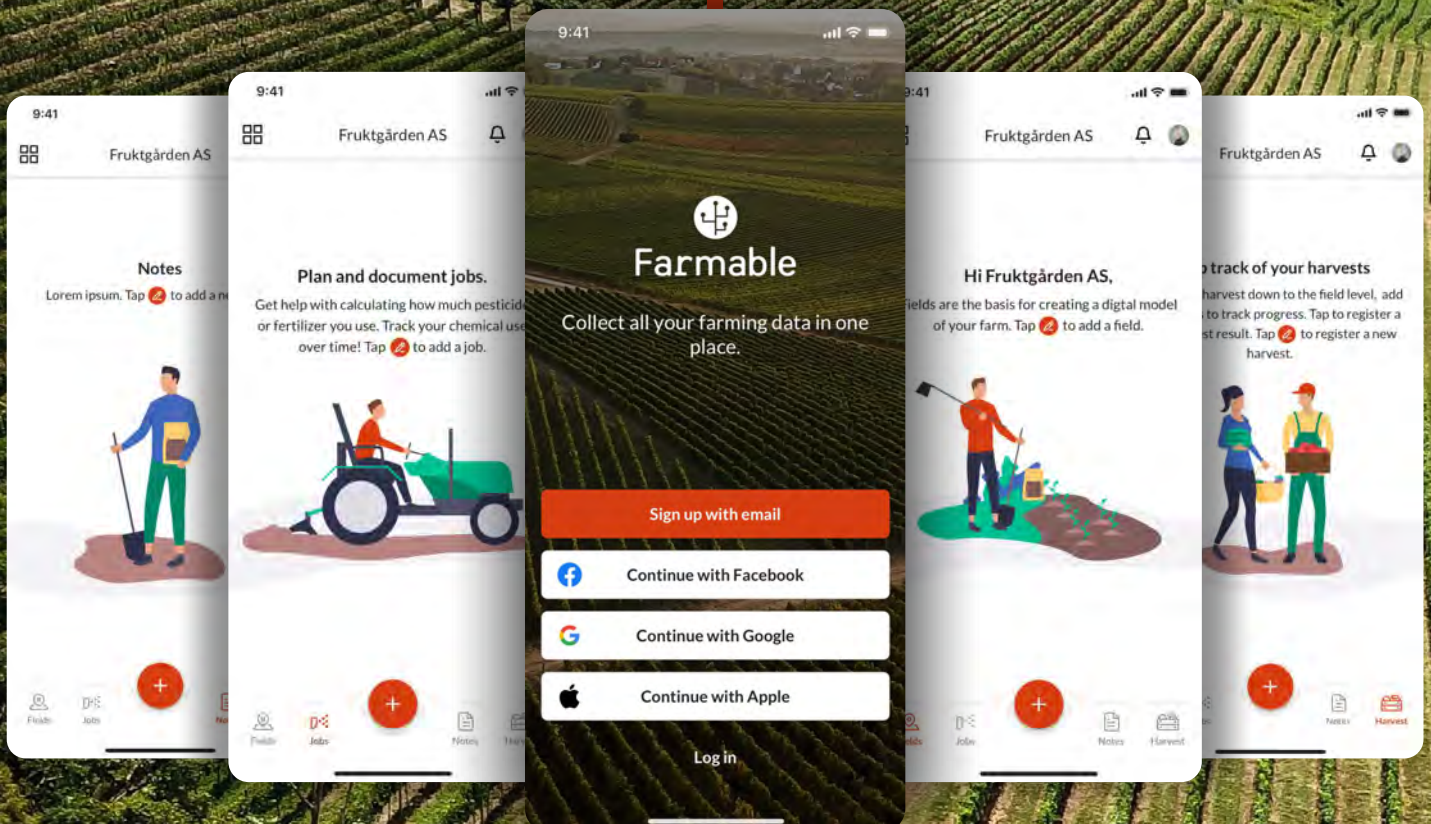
9:41

Fruktgården AS

Notes

Lorem ipsum. Tap to add a n

Fields

Jobs

No

9:41

Fruktgården AS

Plan and document jobs.

Get help with calculating how much pesticid or fertilizer you use. Track your chemical use over time! Tap to add a job.

Fields

Jobs

Notes

Ha

9:41

Farmable

Collect all your farming data in one place.

Sign up with email

Continue with Facebook

Continue with Google

Continue with Apple

Log in

9:41

Fruktgården AS

Hi Fruktgården AS,

ields are the basis for creating a digtal model of your farm. Tap to add a field.

elds

Jobs

Notes

Harvest

Fruktgården AS

track of your harvests

harvest down to the field level, add to track progress. Tap to register a st result. Tap to register a new harvest.

Notes

Harvest